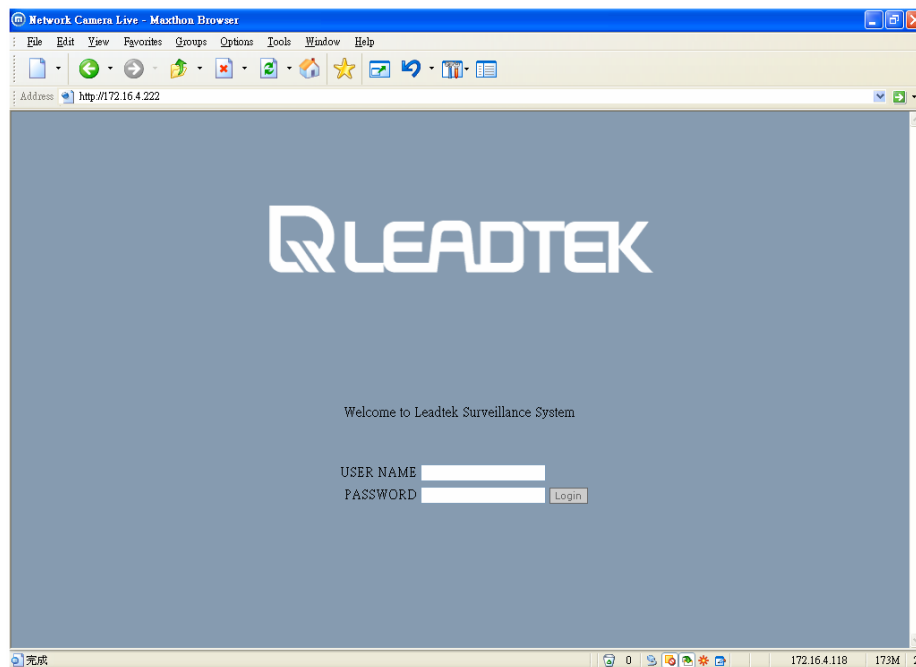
Network Camera Live - Maxthon Browser

File Edit View Favorites Groups Options Tools Window Help

Address http://172.16.4.222

LEADTEK

Welcome to Leadtek Surveillance System

USER NAME
PASSWORD
Login

完成
0
172.16.4.118
173M